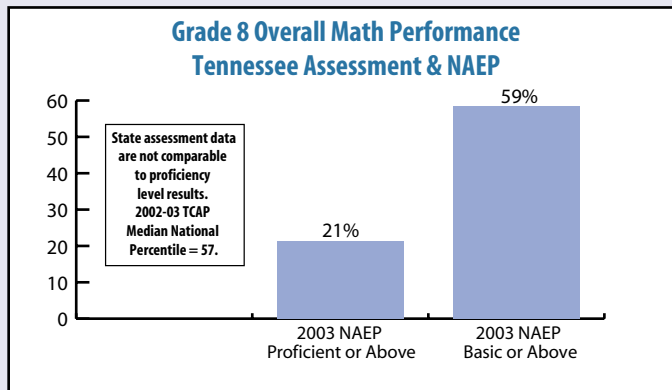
Grade 8 Overall Math Performance
Tennessee Assessment & NAEP

60
50
40
30
20
10
0

State assessment data are not comparable to proficiency level results. 2002-03 TCAP Median National Percentile = 57.

21%

59%

2003 NAEP
Proficient or Above

2003 NAEP
Basic or Above